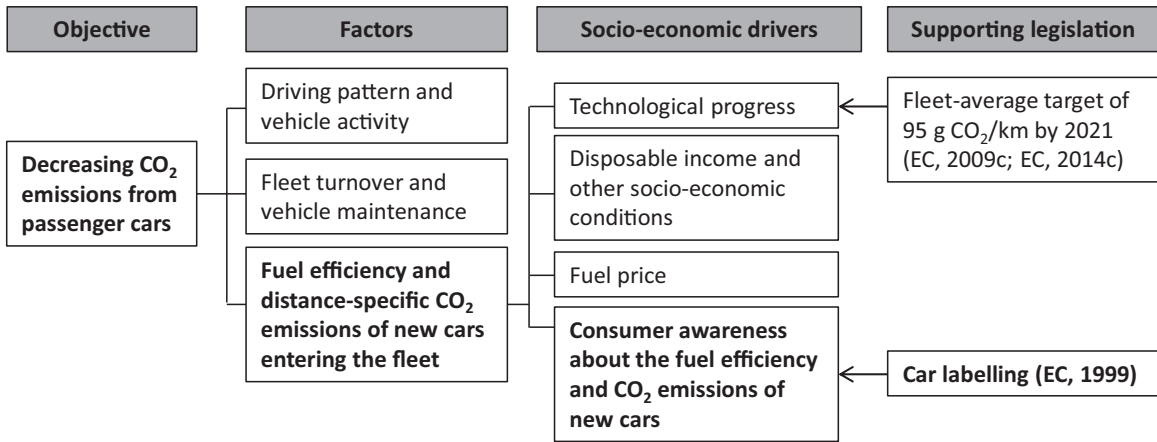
Objective

Factors

Socio-economic drivers

Supporting legislation

Decreasing $CO_2$ emissions from passenger cars

Driving pattern and vehicle activity

Fleet turnover and vehicle maintenance

Fuel efficiency and distance-specific $CO_2$ emissions of new cars entering the fleet

Technological progress

Disposable income and other socio-economic conditions

Fuel price

Consumer awareness about the fuel efficiency and $CO_2$ emissions of new cars

Fleet-average target of 95 g $CO_2$/km by 2021 (EC, 2009c; EC, 2014c)

Car labelling (EC, 1999)